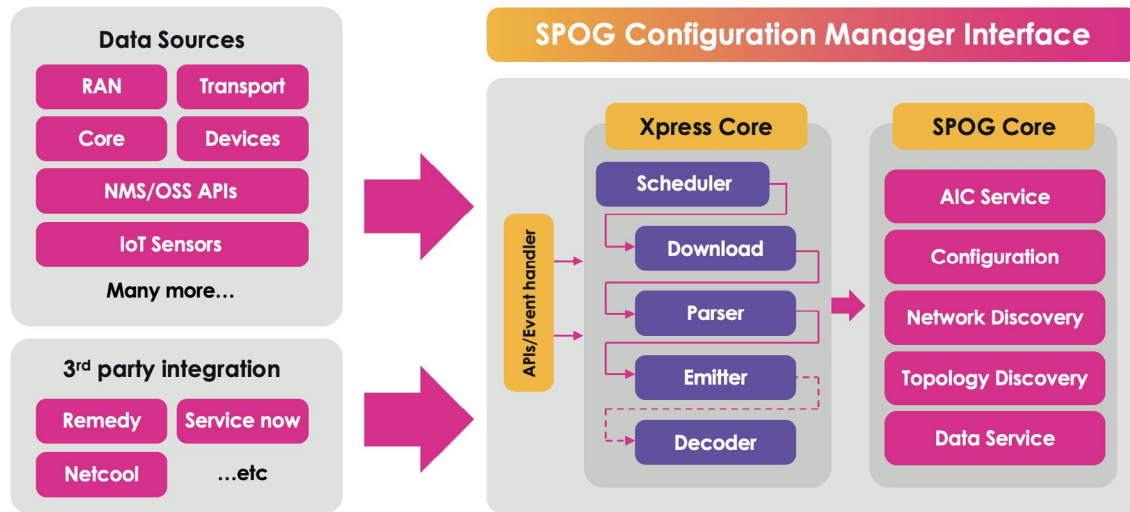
Data Sources

RAN

Transport

Core

Devices

NMS/OSS APIs

IoT Sensors

Many more…

3rd party integration

Remedy

Service now

Netcool

…etc

SPOG Configuration Manager Interface

APIs/Event handler

Xpress Core

Scheduler

Download

Parser

Emitter

Decoder

SPOG Core

AIC Service

Configuration

Network Discovery

Topology Discovery

Data Service